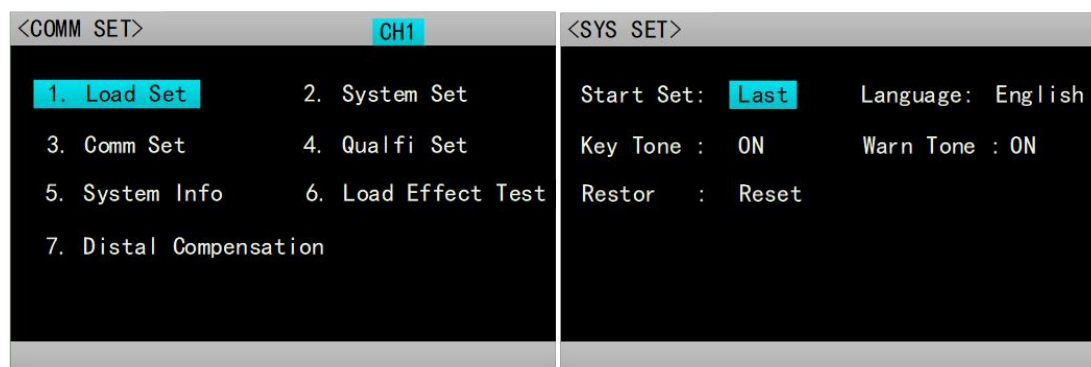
<COMM SET> CH1

1. Load Set 2. System Set

3. Comm Set 4. Qualfi Set

5. System Info 6. Load Effect Test

7. Distal Compensation

<SYS SET>

Start Set: Last Language: English

Key Tone : ON Warn Tone : ON

Restor : Reset